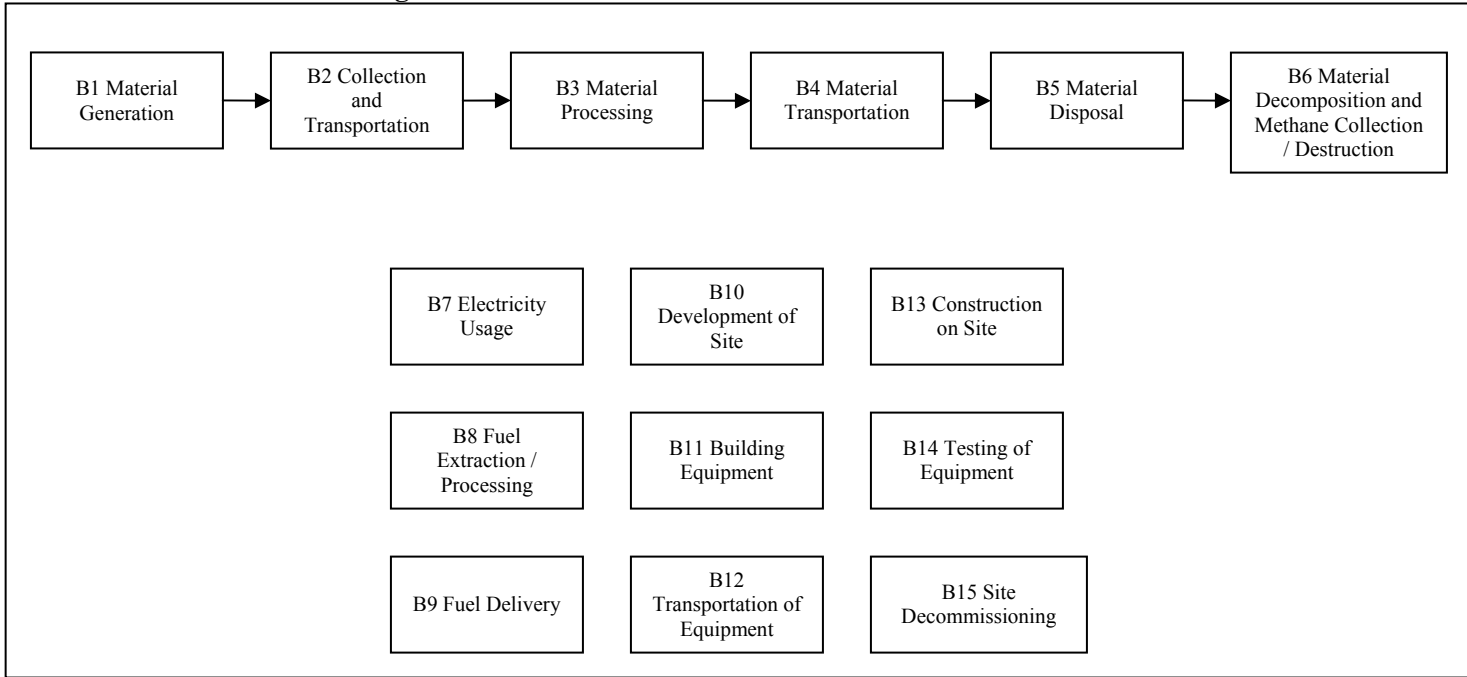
B1 Material Generation

B2 Collection and Transportation

B3 Material Processing

B4 Material Transportation

B5 Material Disposal

B6 Material Decomposition and Methane Collection / Destruction

B7 Electricity Usage

B10 Development of Site

B13 Construction on Site

B8 Fuel Extraction / Processing

B11 Building Equipment

B14 Testing of Equipment

B9 Fuel Delivery

B12 Transportation of Equipment

B15 Site Decommissioning